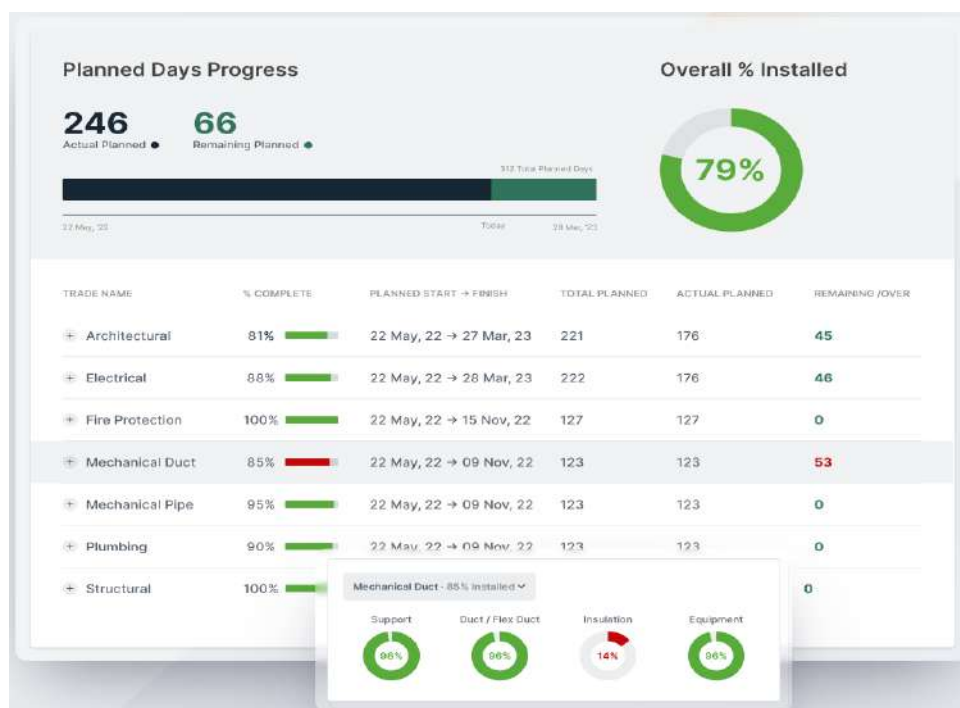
Planned Days Progress

246
Actual Planned

66
Remaining Planned

312 Total Planned Days

22 May, '22 Today 28 Mar, '23

Overall % Installed

79%

| TRADE NAME | % COMPLETE | PLANNED START → FINISH | TOTAL PLANNED | ACTUAL PLANNED | REMAINING /OVER |
|---|---|---|---|---|---|
| + Architectural | 81% | 22 May, 22 → 27 Mar, 23 | 221 | 176 | 45 |
| + Electrical | 88% | 22 May, 22 → 28 Mar, 23 | 222 | 176 | 46 |
| + Fire Protection | 100% | 22 May, 22 → 15 Nov, 22 | 127 | 127 | 0 |
| + Mechanical Duct | 85% | 22 May, 22 → 09 Nov, 22 | 123 | 123 | 53 |
| + Mechanical Pipe | 95% | 22 May, 22 → 09 Nov, 22 | 123 | 123 | 0 |
| + Plumbing | 90% | 22 May, 22 → 09 Nov, 22 | 123 | 123 | 0 |
| + Structural | 100% | | | | 0 |

Mechanical Duct · 88% Installed

Support
96%

Duct / Flex Duct
96%

Insulation
14%

Equipment
96%